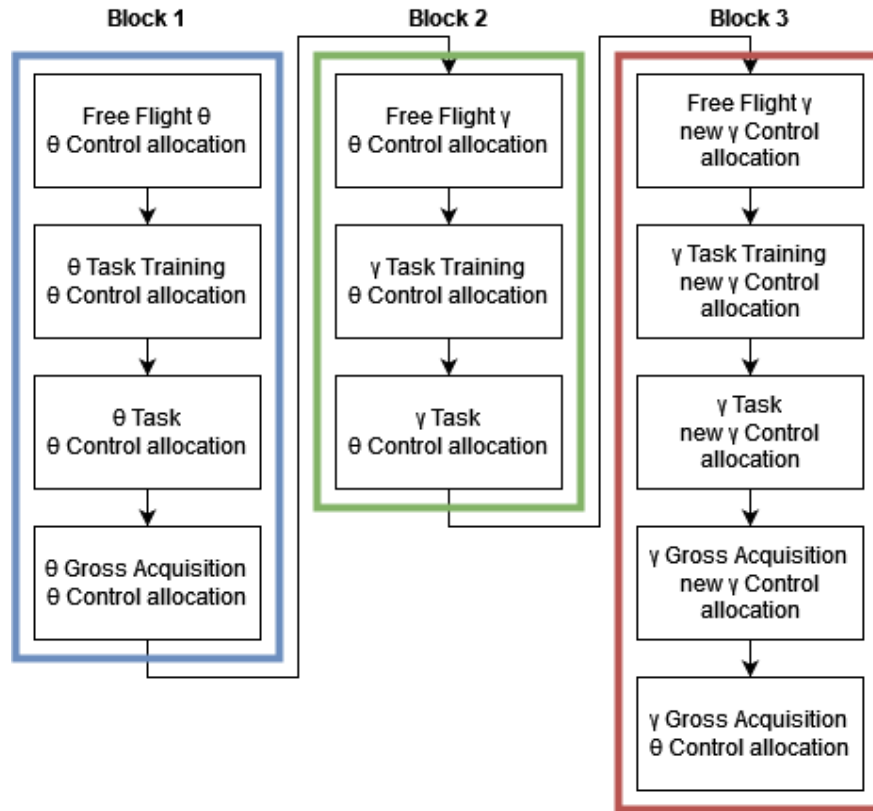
Block 1

Free Flight θ
θ Control allocation

θ Task Training
θ Control allocation

θ Task
θ Control allocation

θ Gross Acquisition
θ Control allocation

Block 2

Free Flight γ
θ Control allocation

γ Task Training
θ Control allocation

γ Task
θ Control allocation

Block 3

Free Flight γ
new γ Control allocation

γ Task Training
new γ Control allocation

γ Task
new γ Control allocation

γ Gross Acquisition
new γ Control allocation

γ Gross Acquisition
θ Control allocation